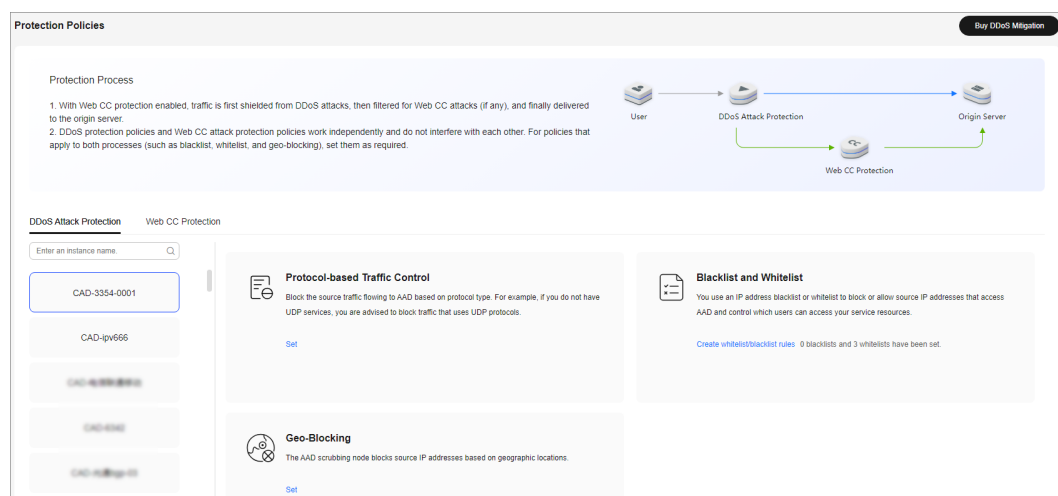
Protection Policies

Buy DDoS Mitigation

Protection Process

1. With Web CC protection enabled, traffic is first shielded from DDoS attacks, then filtered for Web CC attacks (if any), and finally delivered to the origin server.
2. DDoS protection policies and Web CC attack protection policies work independently and do not interfere with each other. For policies that apply to both processes (such as blacklist, whitelist, and geo-blocking), set them as required.

User

DDoS Attack Protection

Origin Server

Web CC Protection

DDoS Attack Protection

Web CC Protection

Enter an instance name.

CAD-3354-0001

CAD-ipv666

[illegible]

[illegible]

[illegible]

Protocol-based Traffic Control

Block the source traffic flowing to AAD based on protocol type. For example, if you do not have UDP services, you are advised to block traffic that uses UDP protocols.

Set

Blacklist and Whitelist

You use an IP address blacklist or whitelist to block or allow source IP addresses that access AAD and control which users can access your service resources.

Create whitelist/blacklist rules 0 blacklists and 3 whitelists have been set.

Geo-Blocking

The AAD scrubbing node blocks source IP addresses based on geographic locations.

Set